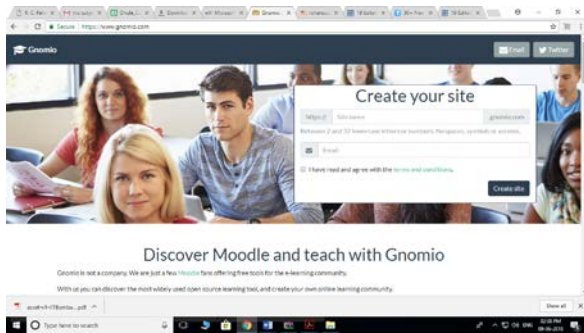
Secure | https://www.gnomio.com

Gnomio

Email

Twitter

Create your site

https://

Site name

.gnomio.com

Between 2 and 32 lowercase letters or numbers. No spaces, symbols or accents.

Email

I have read and agree with the terms and conditions.

Create site

Discover Moodle and teach with Gnomio

Gnomio is not a company. We are just a few Moodle fans offering free tools for the e-learning community.

With us you can discover the most widely used open source learning tool, and create your own online learning community.

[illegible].pdf

Show all

Type here to search